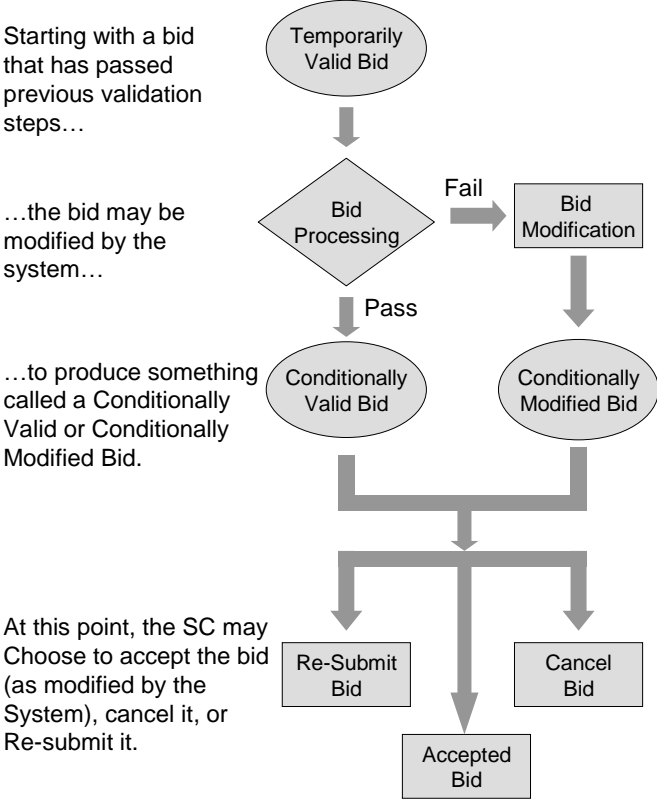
Starting with a bid that has passed previous validation steps…

Temporarily Valid Bid

…the bid may be modified by the system…

Bid Processing

Fail

Bid Modification

Pass

…to produce something called a Conditionally Valid or Conditionally Modified Bid.

Conditionally Valid Bid

Conditionally Modified Bid

At this point, the SC may Choose to accept the bid (as modified by the System), cancel it, or Re-submit it.

Re-Submit Bid

Cancel Bid

Accepted Bid